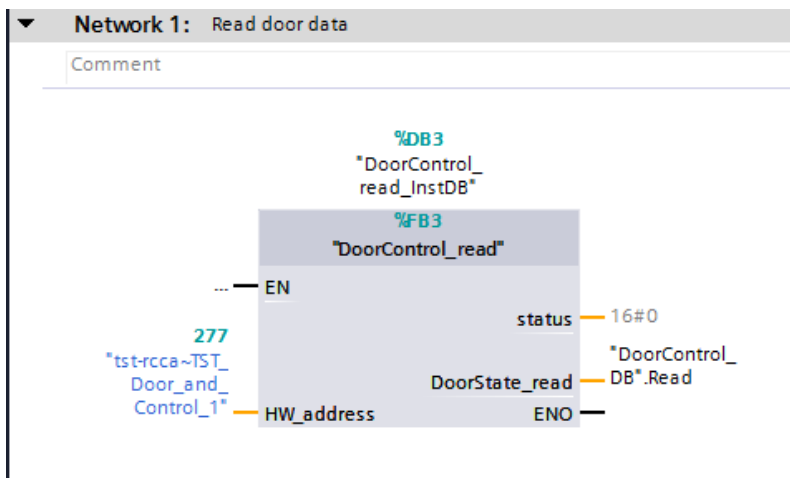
Network 1: Read door data

Comment

%DB3
"DoorControl_read_InstDB"

%FB3
"DoorControl_read"

... EN

status 16#0

277
"tst-rcca~TST_Door_and_Control_1" HW_address

DoorState_read "DoorControl_DB".Read

ENO